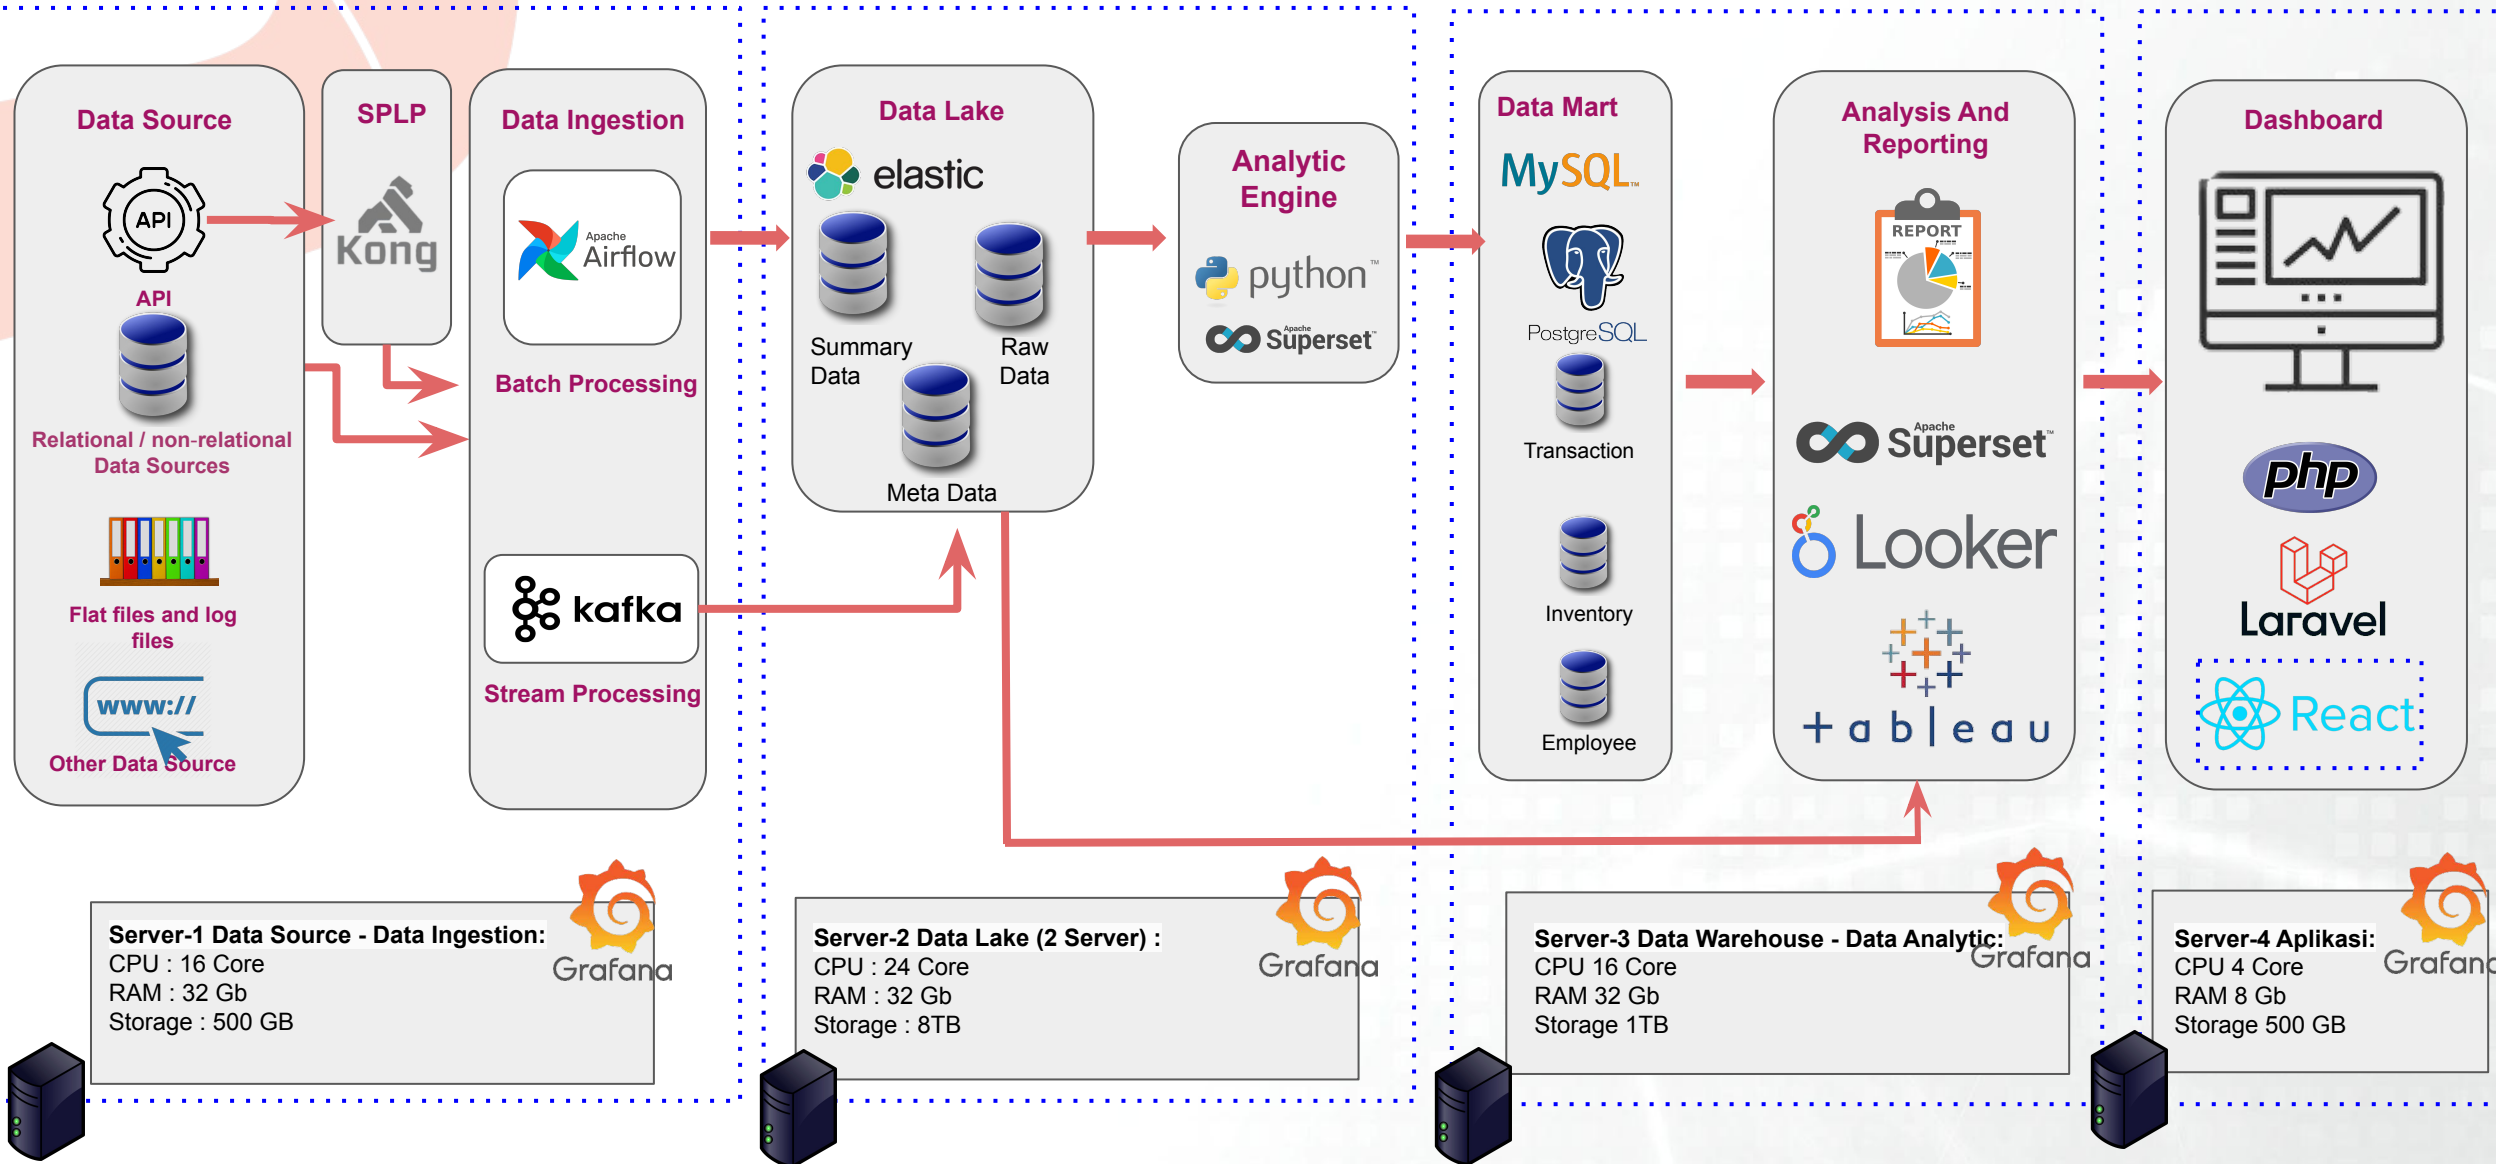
Data Source

API

API

Relational / non-relational Data Sources

Flat files and log files

www://

Other Data Source

SPLP

Kong

Data Ingestion

Apache Airflow

Batch Processing

kafka

Stream Processing

Data Lake

elastic

Summary Data

Raw Data

Meta Data

Analytic Engine

python

Apache Superset

Data Mart

MySQL

PostgreSQL

Transaction

Inventory

Employee

Analysis And Reporting

REPORT

Apache Superset

Looker

+ a b | e a u

Dashboard

php

Laravel

React

Server-1 Data Source - Data Ingestion:
CPU : 16 Core
RAM : 32 Gb
Storage : 500 GB

Grafana

Server-2 Data Lake (2 Server) :
CPU : 24 Core
RAM : 32 Gb
Storage : 8TB

Grafana

Server-3 Data Warehouse - Data Analytic:
CPU 16 Core
RAM 32 Gb
Storage 1TB

Grafana

Server-4 Aplikasi:
CPU 4 Core
RAM 8 Gb
Storage 500 GB

Grafana